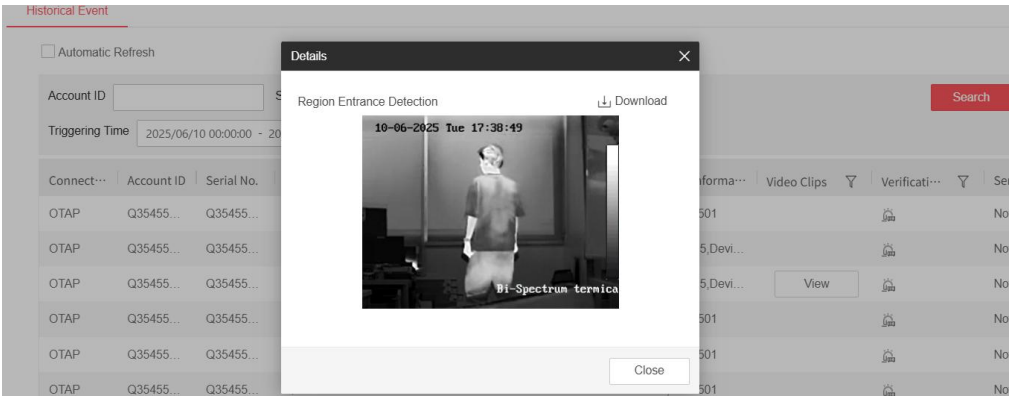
Historical Event

Automatic Refresh

Account ID

S

Search

Triggering Time 2025/06/10 00:00:00 - 20

Details

Region Entrance Detection

Download

10-06-2025 Tue 17:38:49

Bi-Spectrum termica

Close

| Connect··· | Account ID | Serial No. | forma··· | Video Clips | Verificati··· | Se |
|---|---|---|---|---|---|---|
| OTAP | Q35455... | Q35455... | 501 | | | No |
| OTAP | Q35455... | Q35455... | 5,Devi... | | | No |
| OTAP | Q35455... | Q35455... | 5,Devi... | View | | No |
| OTAP | Q35455... | Q35455... | 501 | | | No |
| OTAP | Q35455... | Q35455... | 501 | | | No |
| OTAP | Q35455... | Q35455... | 501 | | | No |